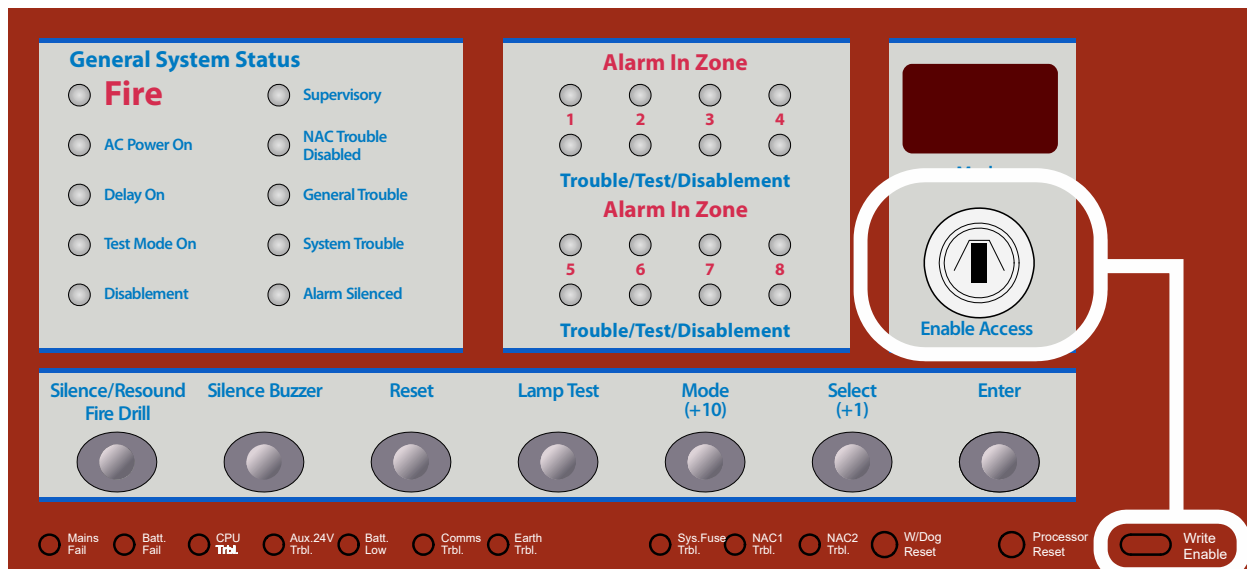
General System Status

Fire

AC Power On

Delay On

Test Mode On

Disablement

Supervisory

NAC Trouble Disabled

General Trouble

System Trouble

Alarm Silenced

Alarm In Zone

1 2 3 4

Trouble/Test/Disablement

Alarm In Zone

5 6 7 8

Trouble/Test/Disablement

Mode

Enable Access

Silence/Resound Fire Drill

Silence Buzzer

Reset

Lamp Test

Mode (+10)

Select (+1)

Enter

Mains Fail

Batt. Fail

CPU Trbl.

Aux.24V Trbl.

Batt. Low

Comms Trbl.

Earth Trbl.

Sys.Fuse Trbl.

NAC1 Trbl.

NAC2 Trbl.

W/Dog Reset

Processor Reset

Write Enable